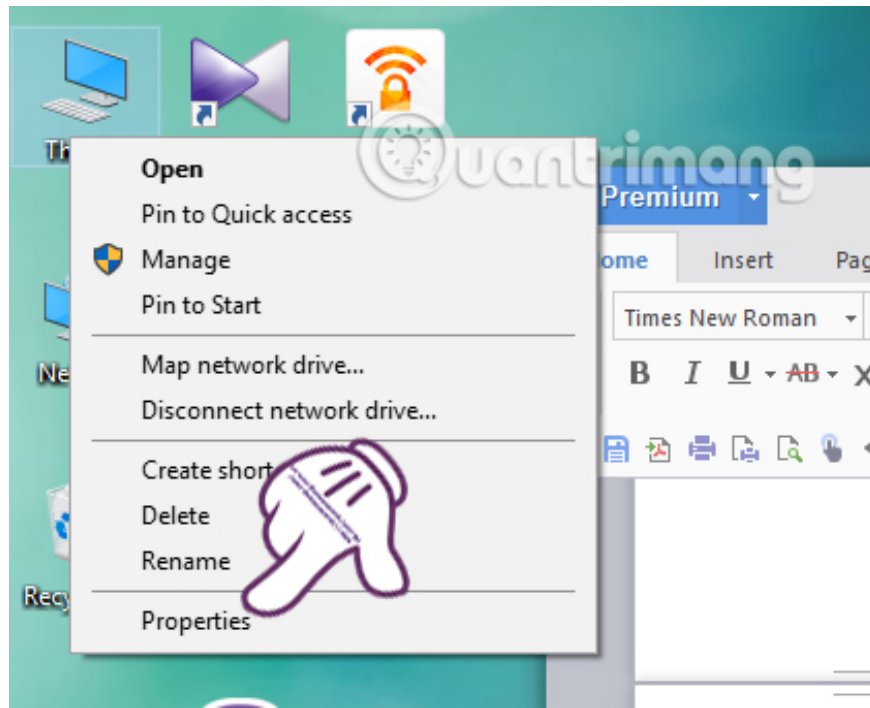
Th

Ne

Recy

Open
Pin to Quick access
Manage
Pin to Start

Map network drive...
Disconnect network drive...

Create short
Delete
Rename

Properties

Quantrimang

Premium

ome Insert Pag

Times New Roman

B I U AB X